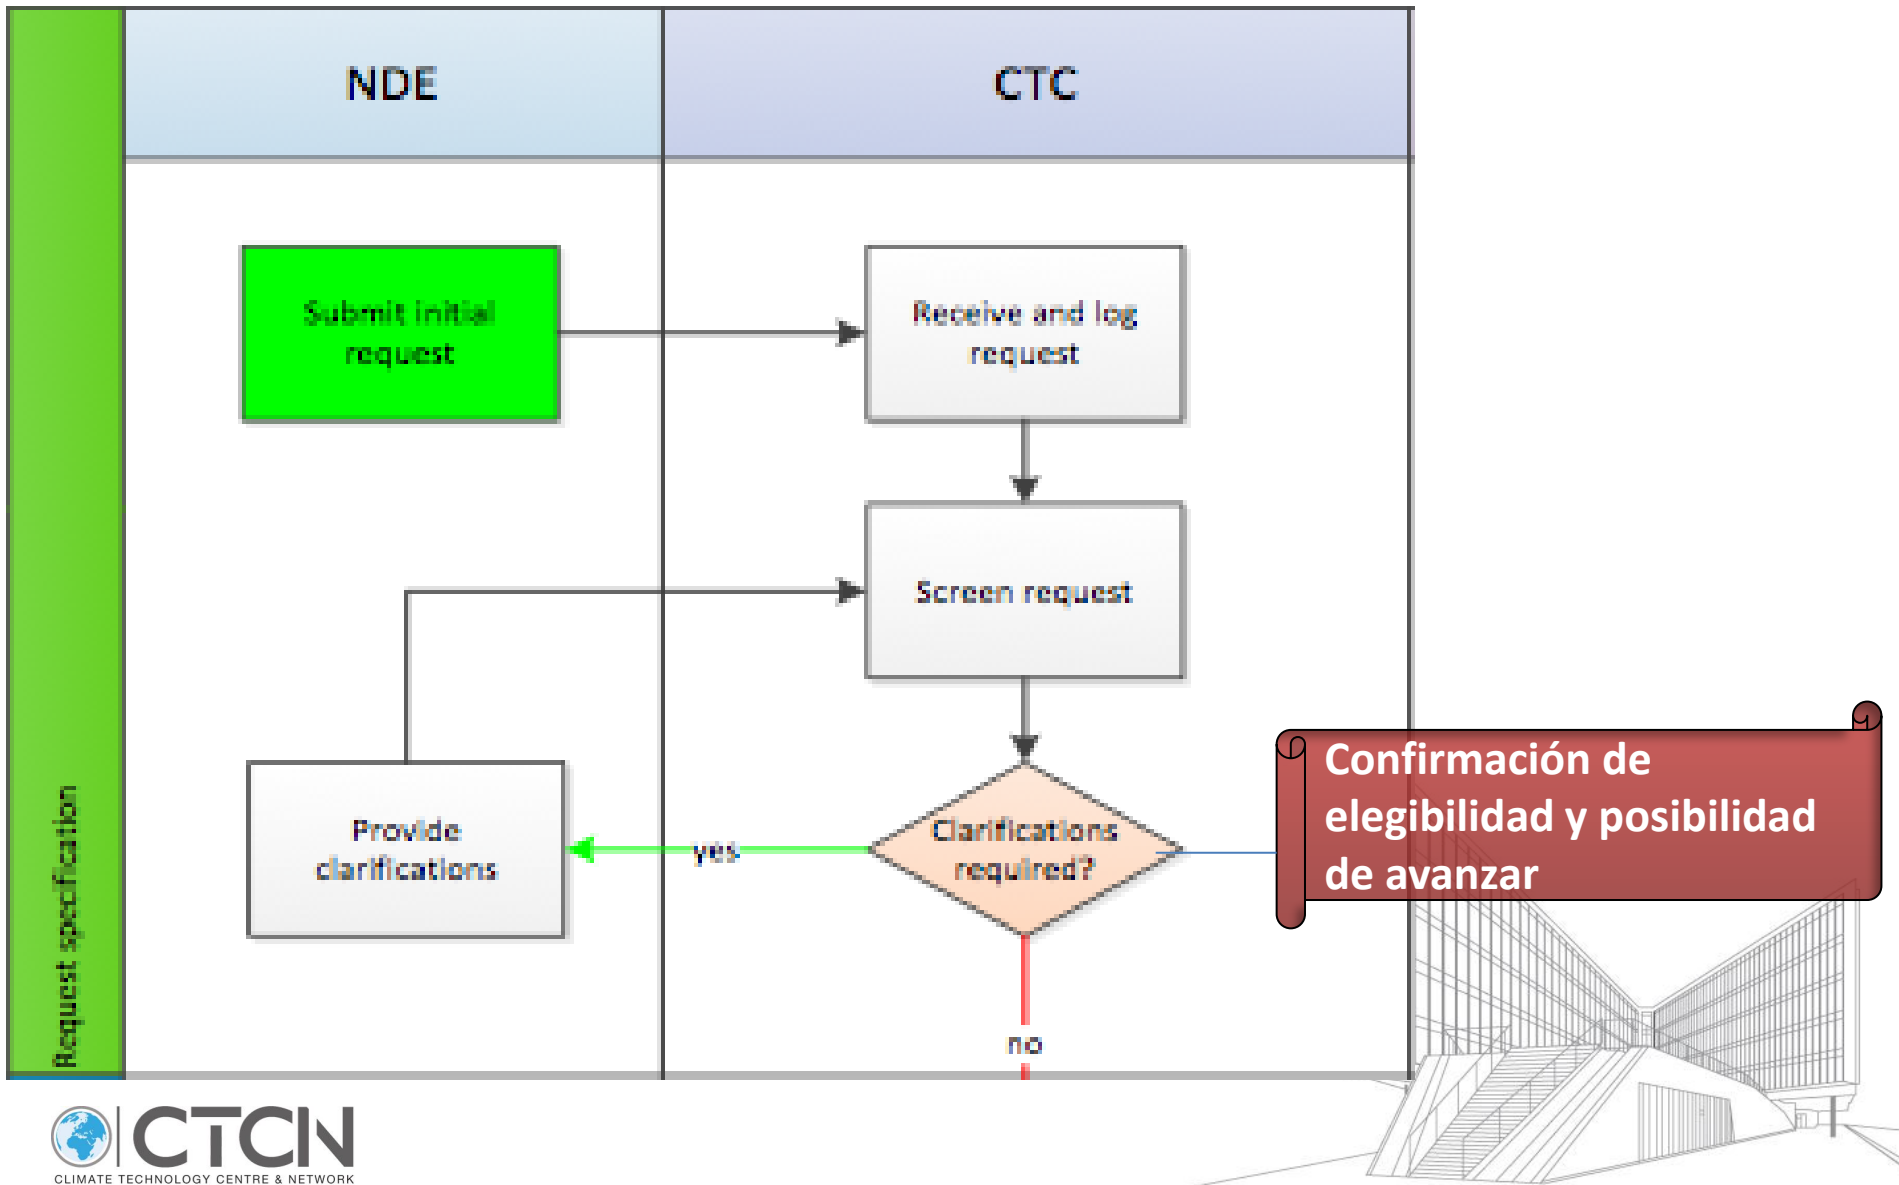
Request specification

NDE

CTC

Submit initial request

Receive and log request

Screen request

Provide clarifications

yes

Clarifications required?

no

Confirmación de elegibilidad y posibilidad de avanzar

CTCN
CLIMATE TECHNOLOGY CENTRE & NETWORK